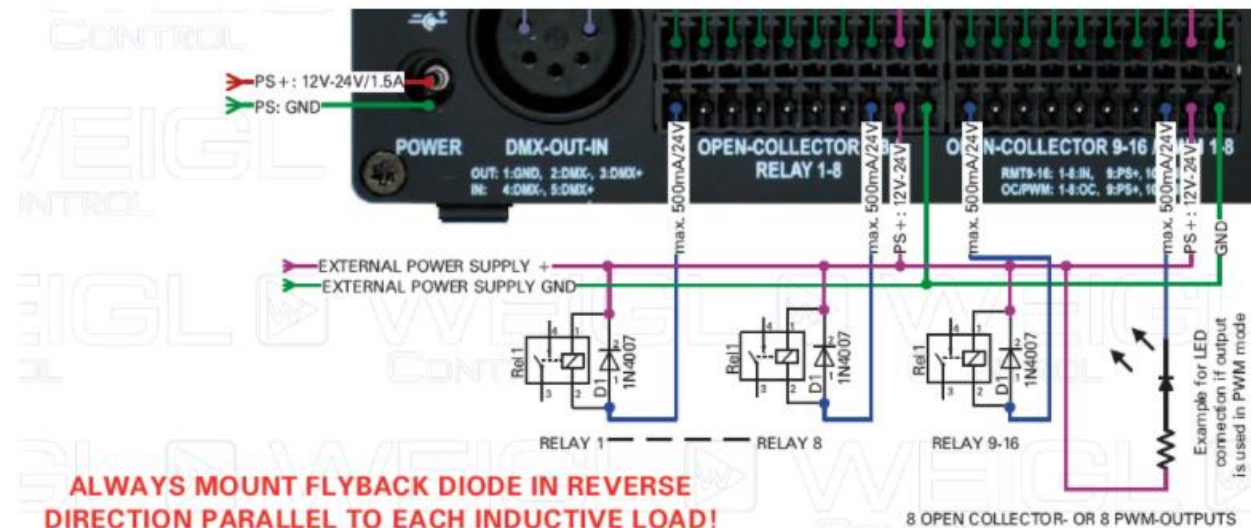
CONTROL

PS+: 12V-24V/1.5A
PS: GND
POWER
DMX-OUT-IN
OUT: 1:GND, 2:DMX-, 3:DMX+
IN: 4:DMX-, 5:DMX+
OPEN-COLLECTOR 1-8
RELAY 1-8
O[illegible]N-COLLECTOR 9-16 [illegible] 1-8
RMT9-16: 1-8:IN, 9:PS+, 1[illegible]
OC/PWM: 1-8:OC, 9:PS+, 1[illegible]

max. 500mA/24V
max. 500mA/24V
PS+: 12V-24V
max. 500mA/24V
max. 500mA/24V
PS+: 12V-24V
GND

EXTERNAL POWER SUPPLY +
EXTERNAL POWER SUPPLY GND

Rel1
D1
1N4007
Rel1
D1
1N4007
Rel1
D1
1N4007

RELAY 1 RELAY 8
RELAY 9-16

Example for LED connection if output is used in PWM mode

ALWAYS MOUNT FLYBACK DIODE IN REVERSE DIRECTION PARALLEL TO EACH INDUCTIVE LOAD!

8 OPEN COLLECTOR- OR 8 PWM-OUTPUTS